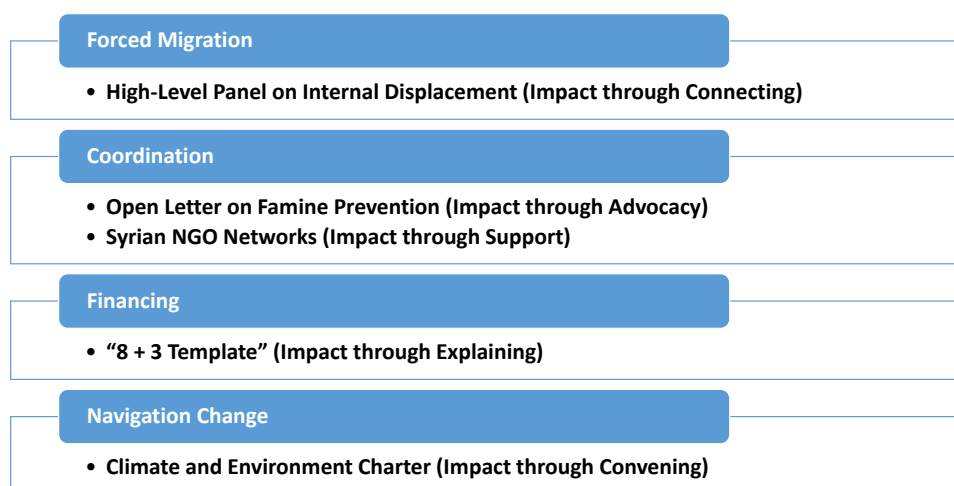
Forced Migration

• High-Level Panel on Internal Displacement (Impact through Connecting)

Coordination

• Open Letter on Famine Prevention (Impact through Advocacy)
• Syrian NGO Networks (Impact through Support)

Financing

• “8 + 3 Template” (Impact through Explaining)

Navigation Change

• Climate and Environment Charter (Impact through Convening)